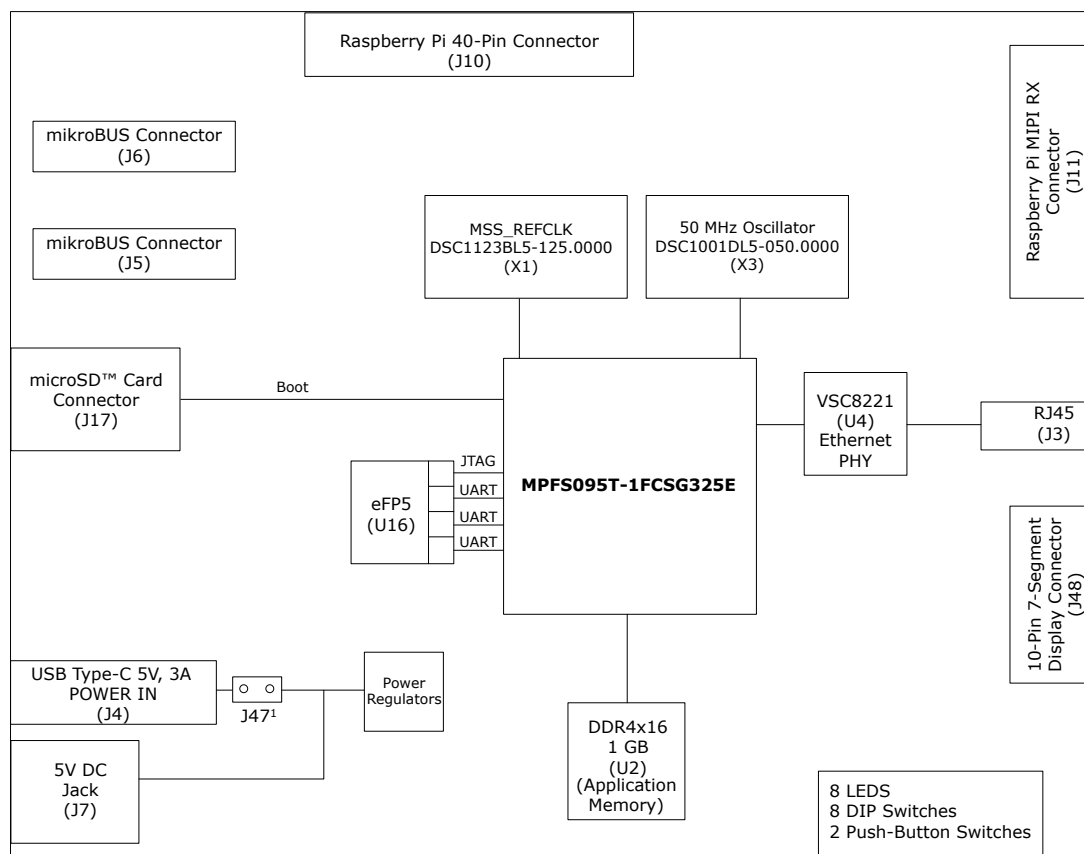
Raspberry Pi 40-Pin Connector
(J10)

mikroBUS Connector
(J6)

mikroBUS Connector
(J5)

MSS_REFCLK
DSC1123BL5-125.0000
(X1)

50 MHz Oscillator
DSC1001DL5-050.0000
(X3)

Raspberry Pi MIPI RX
Connector
(J11)

microSD™ Card
Connector
(J17)

Boot

VSC8221
(U4)
Ethernet
PHY

RJ45
(J3)

JTAG
UART
UART
UART

eFP5
(U16)

MPFS095T-1FCSG325E

10-Pin 7-Segment
Display Connector
(J48)

USB Type-C 5V, 3A
POWER IN
(J4)

J47$^1$

Power
Regulators

DDR4x16
1 GB
(U2)
(Application
Memory)

5V DC
Jack
(J7)

8 LEDS
8 DIP Switches
2 Push-Button Switches